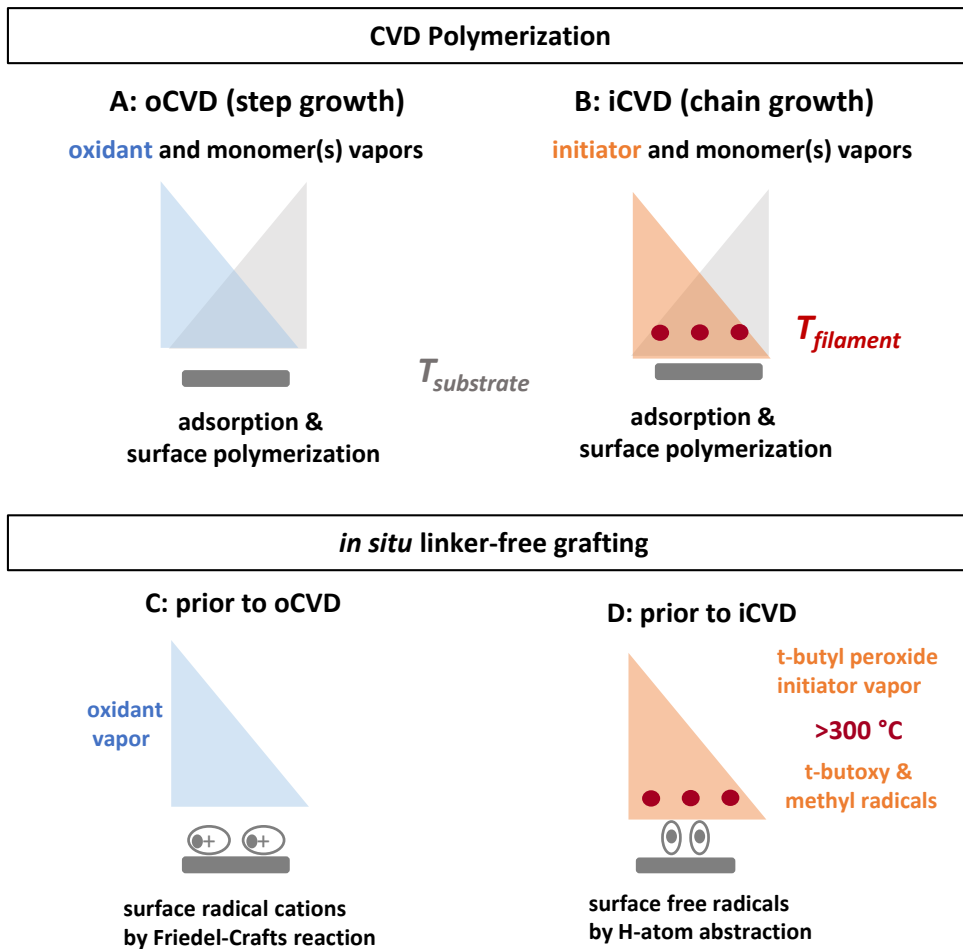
CVD Polymerization

A: oCVD (step growth)

oxidant and monomer(s) vapors

adsorption & surface polymerization

$T_{substrate}$

B: iCVD (chain growth)

initiator and monomer(s) vapors

$T_{filament}$

adsorption & surface polymerization

*in situ* linker-free grafting

C: prior to oCVD

oxidant vapor

+ +

surface radical cations by Friedel-Crafts reaction

D: prior to iCVD

t-butyl peroxide initiator vapor

>300 °C

t-butoxy & methyl radicals

surface free radicals by H-atom abstraction